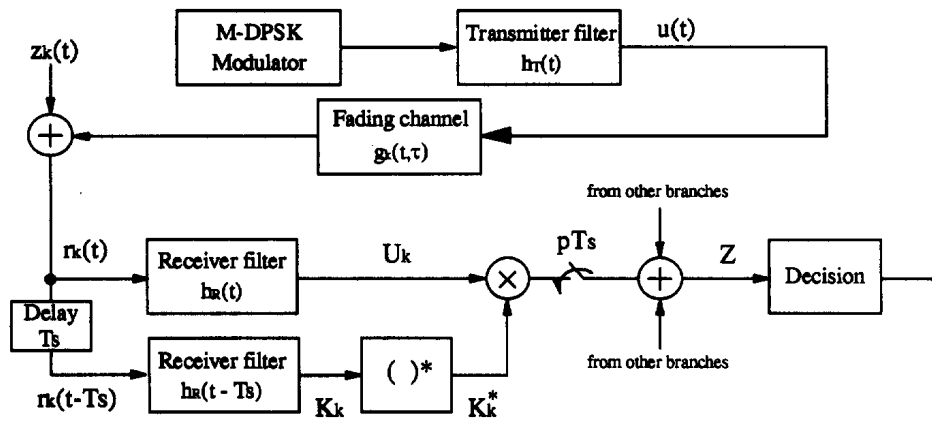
M-DPSK Modulator

Transmitter filter $h_T(t)$

$u(t)$

$z_k(t)$

Fading channel $g_k(t,\tau)$

from other branches

$r_k(t)$

Receiver filter $h_R(t)$

$U_k$

$pT_s$

$Z$

Decision

Delay $T_s$

Receiver filter $h_R(t - T_s)$

$(\ )^*$

from other branches

$r_k(t-T_s)$

$K_k$

$K_k^*$